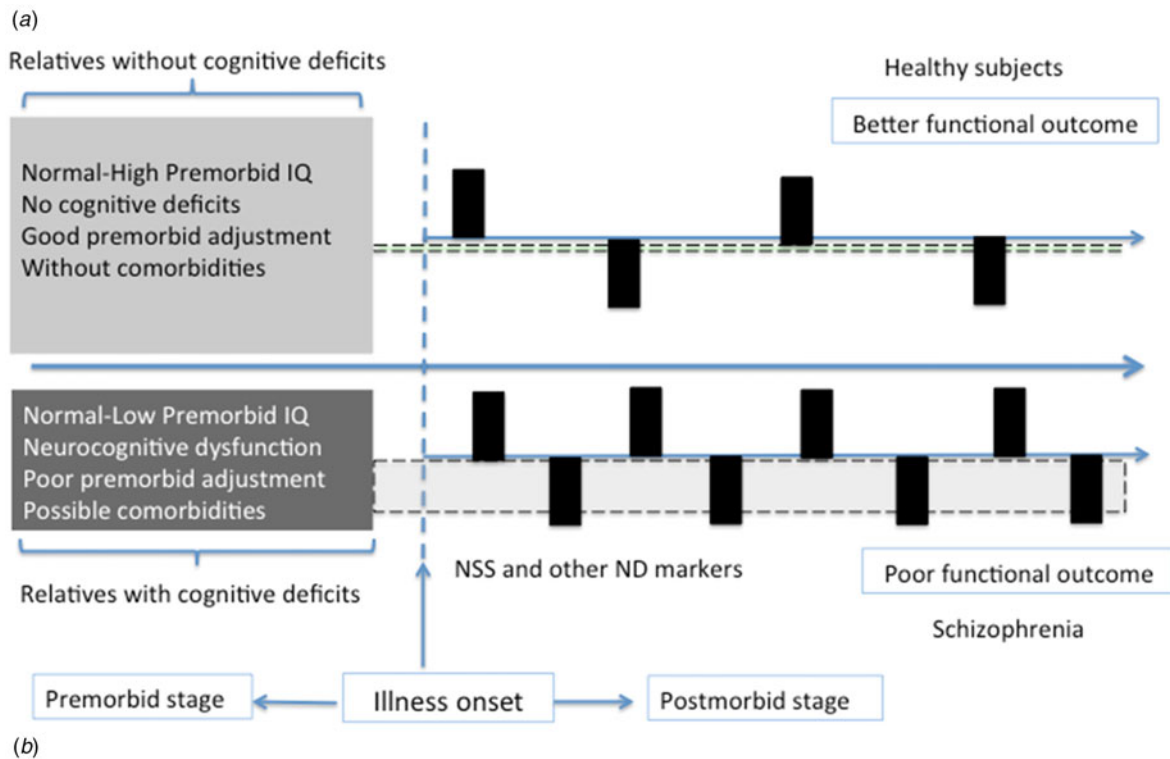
(a)

Relatives without cognitive deficits

Healthy subjects

Better functional outcome

Normal-High Premorbid IQ
No cognitive deficits
Good premorbid adjustment
Without comorbidities

Normal-Low Premorbid IQ
Neurocognitive dysfunction
Poor premorbid adjustment
Possible comorbidities

Relatives with cognitive deficits

NSS and other ND markers

Poor functional outcome

Schizophrenia

Premorbid stage

Illness onset

Postmorbid stage

(b)